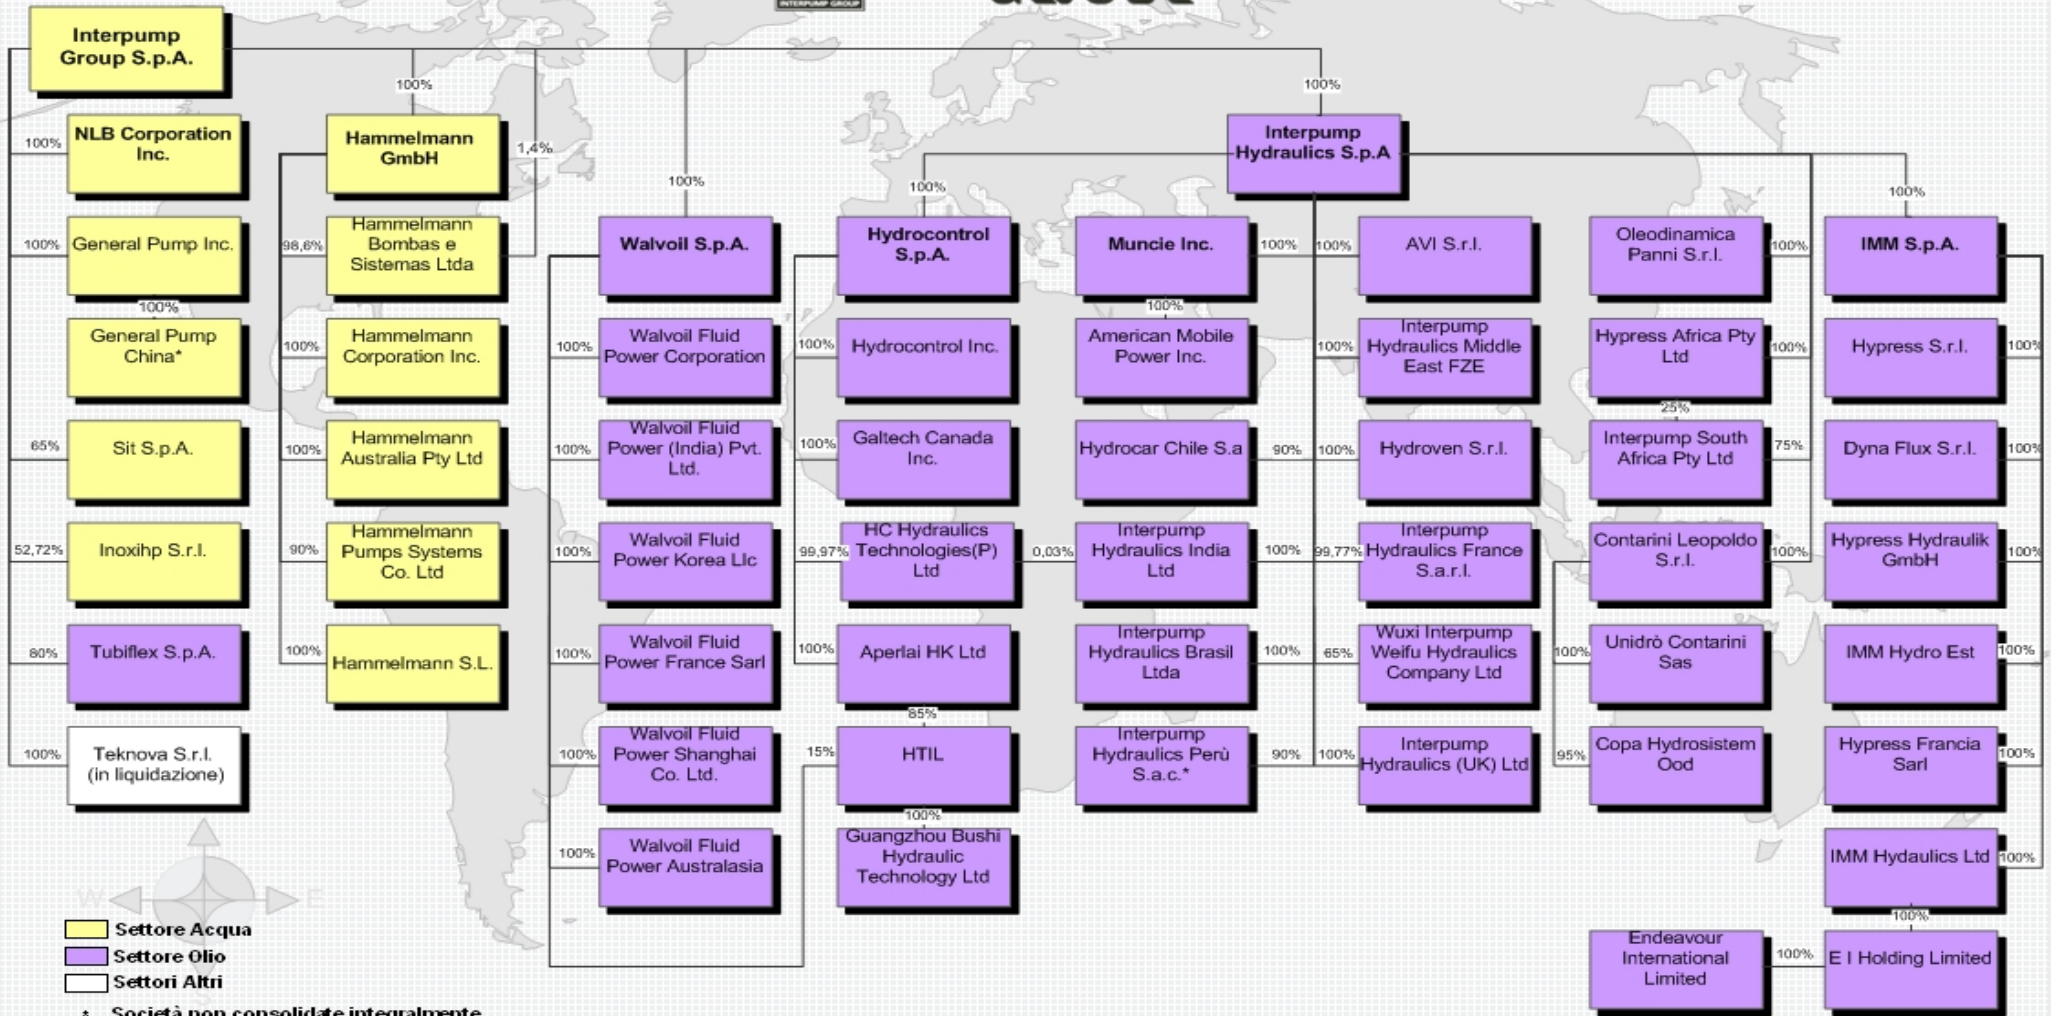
Interpump Group S.p.A.

100%

100%

100%
NLB Corporation Inc.

Hammelmann GmbH

1,4%

100%

Interpump Hydraulics S.p.A

100%

100%

100%
General Pump Inc.

98,6%
Hammelmann Bombas e Sistemas Ltda

Walvoil S.p.A.

Hydrocontrol S.p.A.

Muncie Inc.

100%

100%
AVI S.r.l.

Oleodinamica Panni S.r.l.

100%
IMM S.p.A.

100%
General Pump China*

100%
Hammelmann Corporation Inc.

100%
Walvoil Fluid Power Corporation

100%
Hydrocontrol Inc.

100%
American Mobile Power Inc.

100%
Interpump Hydraulics Middle East FZE

Hypress Africa Pty Ltd

100%
Hypress S.r.l.

100%

25%

65%
Sit S.p.A.

100%
Hammelmann Australia Pty Ltd

100%
Walvoil Fluid Power (India) Pvt. Ltd.

100%
Galtech Canada Inc.

Hydrocar Chile S.a

90%

100%
Hydroven S.r.l.

Interpump South Africa Pty Ltd

75%
Dyna Flux S.r.l.

100%

52,72%
Inoxihp S.r.l.

90%
Hammelmann Pumps Systems Co. Ltd

100%
Walvoil Fluid Power Korea Llc

99,97%
HC Hydraulics Technologies(P) Ltd

0,03%
Interpump Hydraulics India Ltd

100%

99,77%
Interpump Hydraulics France S.a.r.l.

Contarini Leopoldo S.r.l.

100%
Hypress Hydraulik GmbH

100%

80%
Tubiflex S.p.A.

100%
Hammelmann S.L.

100%
Walvoil Fluid Power France Sarl

100%
Aperlai HK Ltd

Interpump Hydraulics Brasil Ltda

100%

65%
Wuxi Interpump Weifu Hydraulics Company Ltd

100%
Unidrò Contarini Sas

IMM Hydro Est

100%

85%

100%
Teknova S.r.l. (in liquidazione)

100%
Walvoil Fluid Power Shanghai Co. Ltd.

15%
HTIL

Interpump Hydraulics Perù S.a.c.*

90%

100%
Interpump Hydraulics (UK) Ltd

95%
Copa Hydrosistem Ood

Hypress Francia Sarl

100%

100%

100%
Walvoil Fluid Power Australasia

Guangzhou Bushi Hydraulic Technology Ltd

IMM Hydaulics Ltd

100%

100%

Endeavour International Limited

100%
E I Holding Limited

Settore Acqua
Settore Olio
Settori Altri
* Società non consolidate integralmente